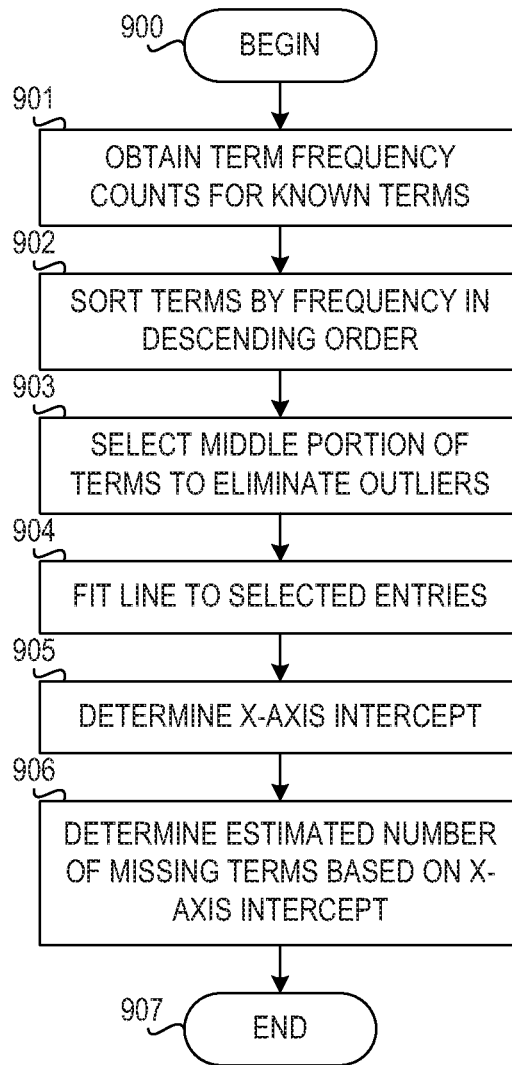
900
BEGIN

901
OBTAIN TERM FREQUENCY COUNTS FOR KNOWN TERMS

902
SORT TERMS BY FREQUENCY IN DESCENDING ORDER

903
SELECT MIDDLE PORTION OF TERMS TO ELIMINATE OUTLIERS

904
FIT LINE TO SELECTED ENTRIES

905
DETERMINE X-AXIS INTERCEPT

906
DETERMINE ESTIMATED NUMBER OF MISSING TERMS BASED ON X-AXIS INTERCEPT

907
END